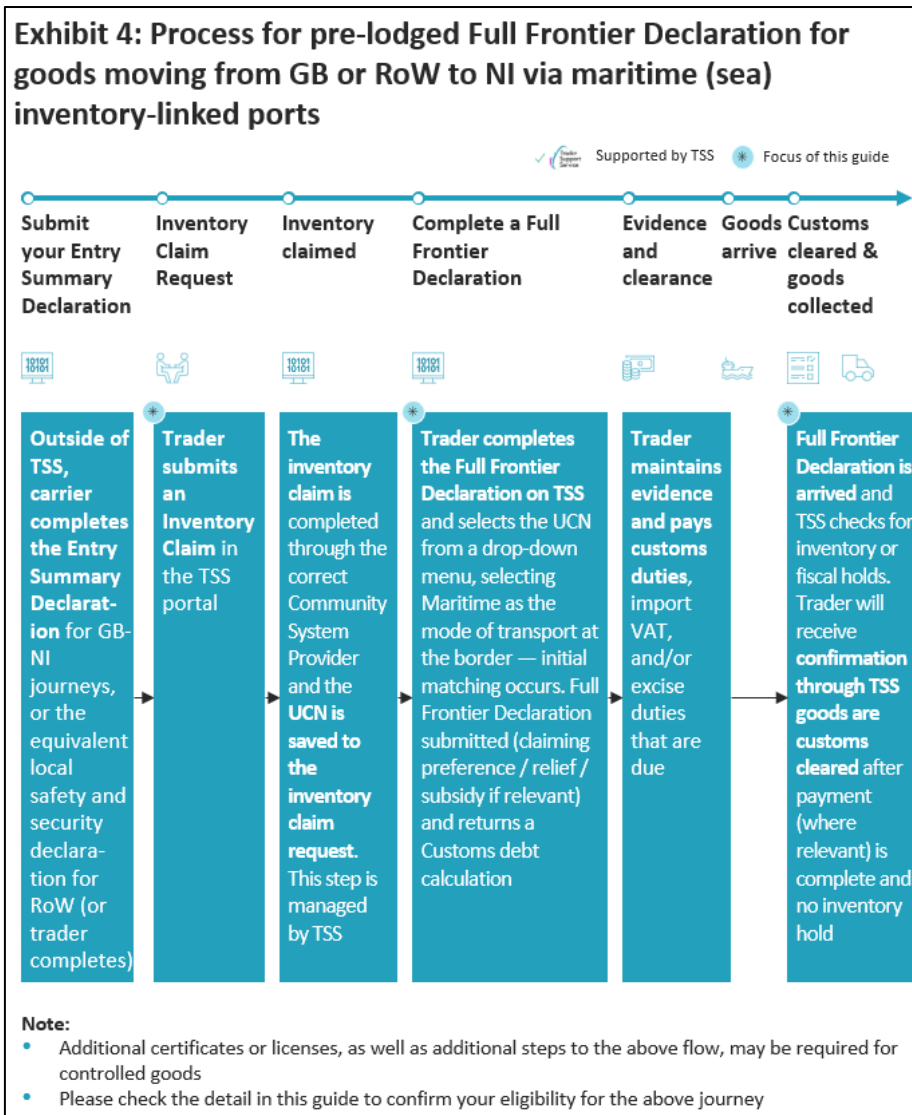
Exhibit 4: Process for pre-lodged Full Frontier Declaration for goods moving from GB or RoW to NI via maritime (sea) inventory-linked ports

Trader Support Service Supported by TSS

Focus of this guide

Submit your Entry Summary Declaration

Inventory Claim Request

Inventory claimed

Complete a Full Frontier Declaration

Evidence and clearance

Goods arrive

Customs cleared & goods collected

10101 10101

10101 10101

10101 10101

Outside of TSS, carrier completes the Entry Summary Declaration for GB-NI journeys, or the equivalent local safety and security declaration for RoW (or trader completes)

Trader submits an Inventory Claim in the TSS portal

The inventory claim is completed through the correct Community System Provider and the UCN is saved to the inventory claim request. This step is managed by TSS

Trader completes the Full Frontier Declaration on TSS and selects the UCN from a drop-down menu, selecting Maritime as the mode of transport at the border — initial matching occurs. Full Frontier Declaration submitted (claiming preference / relief / subsidy if relevant) and returns a Customs debt calculation

Trader maintains evidence and pays customs duties, import VAT, and/or excise duties that are due

Full Frontier Declaration is arrived and TSS checks for inventory or fiscal holds. Trader will receive confirmation through TSS goods are customs cleared after payment (where relevant) is complete and no inventory hold

Note:
• Additional certificates or licenses, as well as additional steps to the above flow, may be required for controlled goods
• Please check the detail in this guide to confirm your eligibility for the above journey